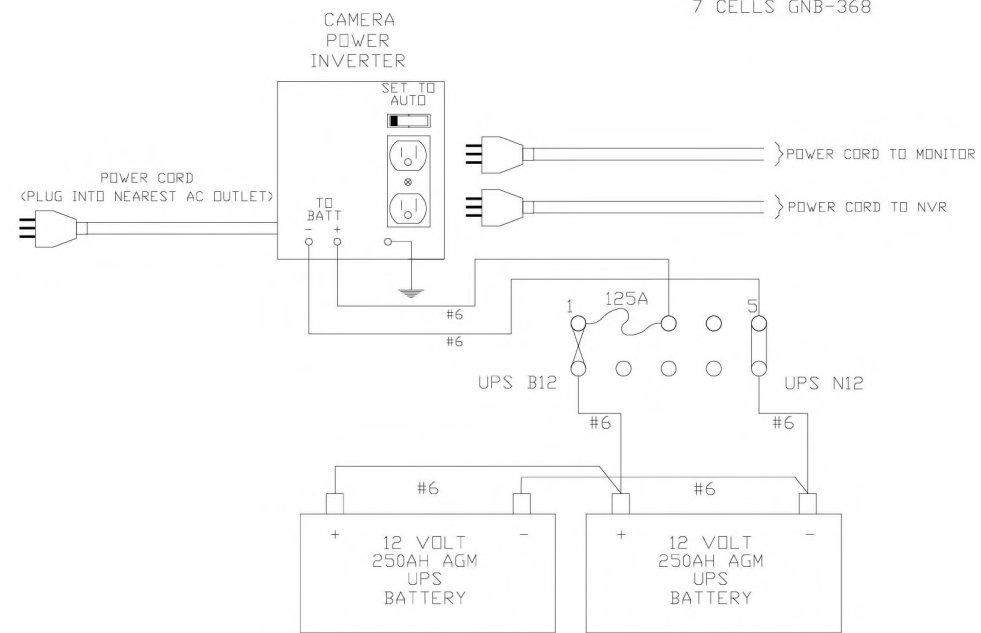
7 CELLS GNB-368

CAMERA
POWER
INVERTER

SET TO
AUTO

POWER CORD
(PLUG INTO NEAREST AC OUTLET)

TO
BATT
− +

POWER CORD TO MONITOR

POWER CORD TO NVR

125A

1

5

#6

#6

UPS B12

UPS N12

#6

#6

#6

#6

+ −

12 VOLT
250AH AGM
UPS
BATTERY

+ −

12 VOLT
250AH AGM
UPS
BATTERY